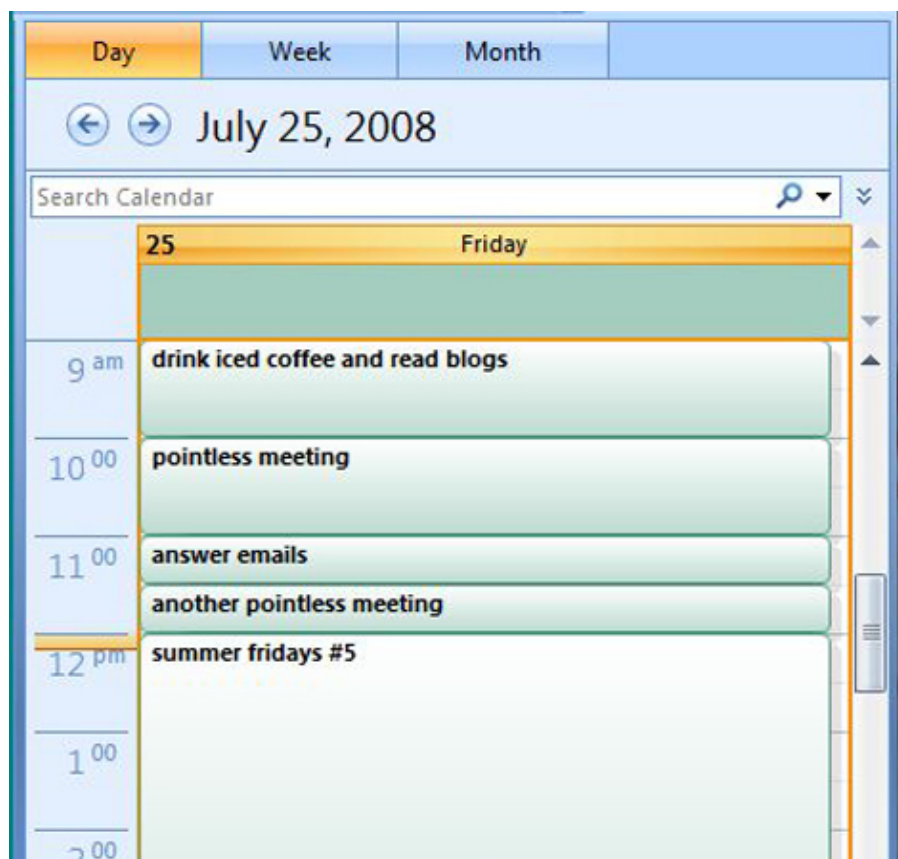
Day | Week | Month

July 25, 2008

Search Calendar

25 Friday

9 am drink iced coffee and read blogs

10 00 pointless meeting

11 00 answer emails

another pointless meeting

12 pm summer fridays #5

1 00

2 00